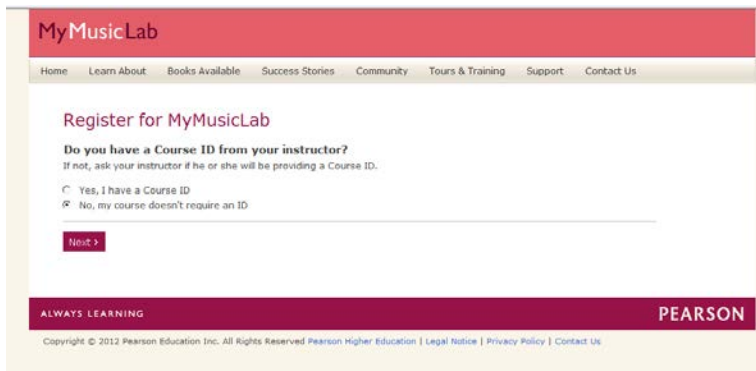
MyMusicLab

Home Learn About Books Available Success Stories Community Tours & Training Support Contact Us

Register for MyMusicLab

Do you have a Course ID from your instructor?
If not, ask your instructor if he or she will be providing a Course ID.

Yes, I have a Course ID
No, my course doesn't require an ID

Next >

ALWAYS LEARNING

PEARSON

Copyright © 2012 Pearson Education Inc. All Rights Reserved Pearson Higher Education | Legal Notice | Privacy Policy | Contact Us